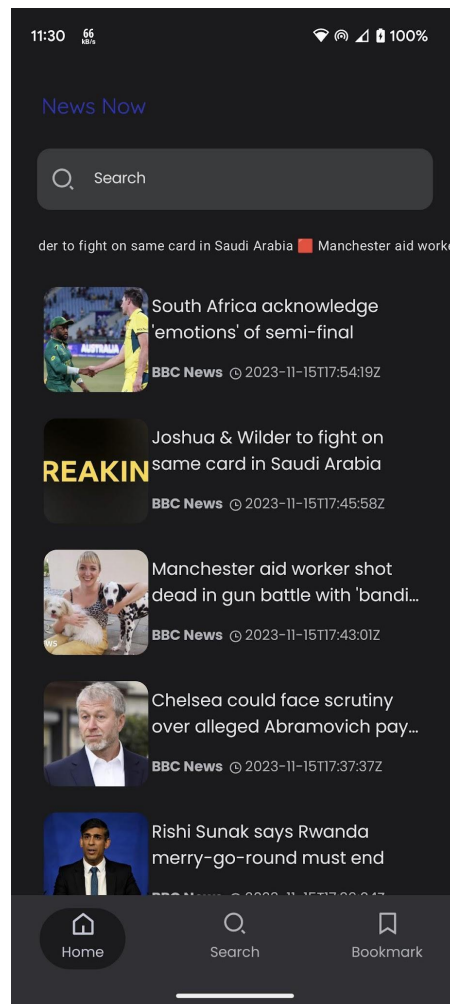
11:30 66 KB/s 100%

News Now

Search

der to fight on same card in Saudi Arabia 🟥 Manchester aid worke

AUSTRALIA

South Africa acknowledge 'emotions' of semi-final

BBC News 2023-11-15T17:54:19Z

REAKIN

Joshua & Wilder to fight on same card in Saudi Arabia

BBC News 2023-11-15T17:45:58Z

Manchester aid worker shot dead in gun battle with 'bandi...

BBC News 2023-11-15T17:43:01Z

Chelsea could face scrutiny over alleged Abramovich pay...

BBC News 2023-11-15T17:37:37Z

Rishi Sunak says Rwanda merry-go-round must end

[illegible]

Home

Search

Bookmark